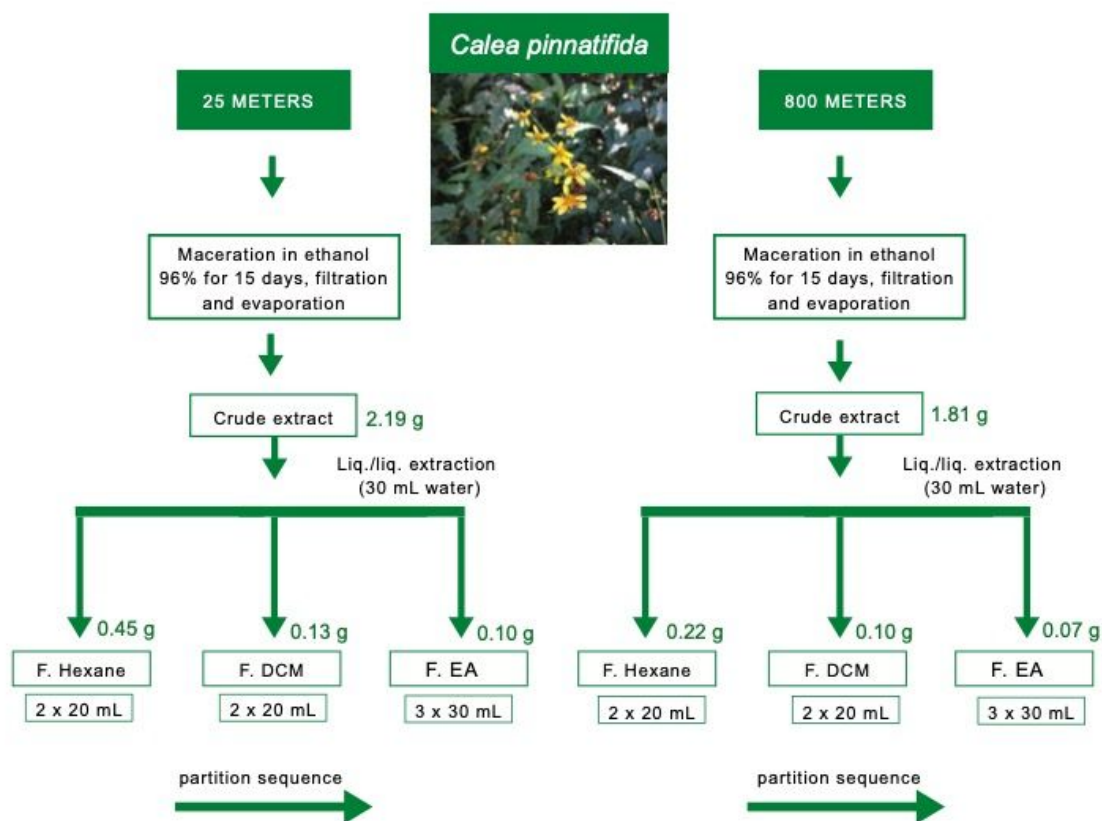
Calea pinnatifida

25 METERS

Maceration in ethanol 96% for 15 days, filtration and evaporation

Crude extract 2.19 g

Liq./liq. extraction (30 mL water)

0.45 g
F. Hexane
2 x 20 mL

0.13 g
F. DCM
2 x 20 mL

0.10 g
F. EA
3 x 30 mL

partition sequence

800 METERS

Maceration in ethanol 96% for 15 days, filtration and evaporation

Crude extract 1.81 g

Liq./liq. extraction (30 mL water)

0.22 g
F. Hexane
2 x 20 mL

0.10 g
F. DCM
2 x 20 mL

0.07 g
F. EA
3 x 30 mL

partition sequence